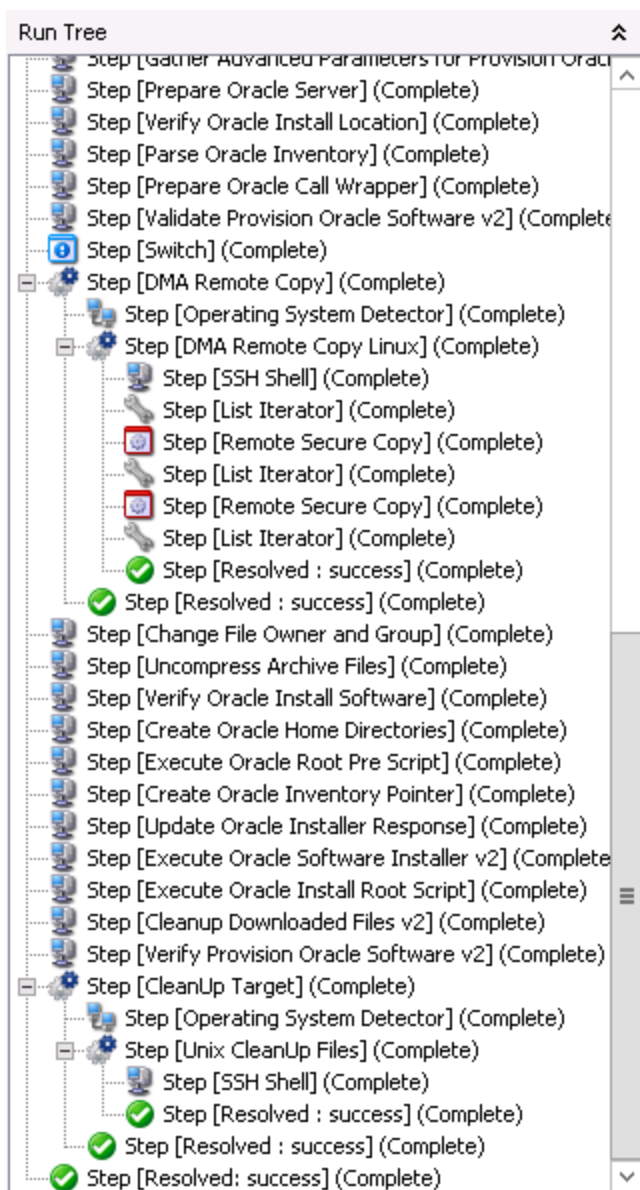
Run Tree

Step [Gather Advanced Parameters for Provision Oracl
Step [Prepare Oracle Server] (Complete)
Step [Verify Oracle Install Location] (Complete)
Step [Parse Oracle Inventory] (Complete)
Step [Prepare Oracle Call Wrapper] (Complete)
Step [Validate Provision Oracle Software v2] (Complete
Step [Switch] (Complete)
Step [DMA Remote Copy] (Complete)
Step [Operating System Detector] (Complete)
Step [DMA Remote Copy Linux] (Complete)
Step [SSH Shell] (Complete)
Step [List Iterator] (Complete)
Step [Remote Secure Copy] (Complete)
Step [List Iterator] (Complete)
Step [Remote Secure Copy] (Complete)
Step [List Iterator] (Complete)
Step [Resolved : success] (Complete)
Step [Resolved : success] (Complete)
Step [Change File Owner and Group] (Complete)
Step [Uncompress Archive Files] (Complete)
Step [Verify Oracle Install Software] (Complete)
Step [Create Oracle Home Directories] (Complete)
Step [Execute Oracle Root Pre Script] (Complete)
Step [Create Oracle Inventory Pointer] (Complete)
Step [Update Oracle Installer Response] (Complete)
Step [Execute Oracle Software Installer v2] (Complete
Step [Execute Oracle Install Root Script] (Complete)
Step [Cleanup Downloaded Files v2] (Complete)
Step [Verify Provision Oracle Software v2] (Complete)
Step [CleanUp Target] (Complete)
Step [Operating System Detector] (Complete)
Step [Unix CleanUp Files] (Complete)
Step [SSH Shell] (Complete)
Step [Resolved : success] (Complete)
Step [Resolved : success] (Complete)
Step [Resolved: success] (Complete)